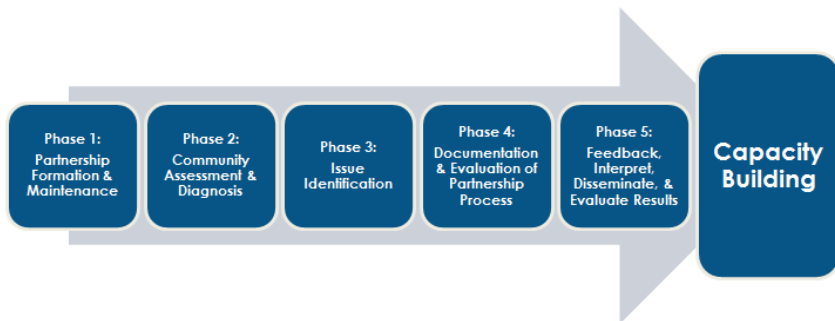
Phase 1:
Partnership Formation & Maintenance

Phase 2:
Community Assessment & Diagnosis

Phase 3:
Issue Identification

Phase 4:
Documentation & Evaluation of Partnership Process

Phase 5:
Feedback, Interpret, Disseminate, & Evaluate Results

Capacity Building